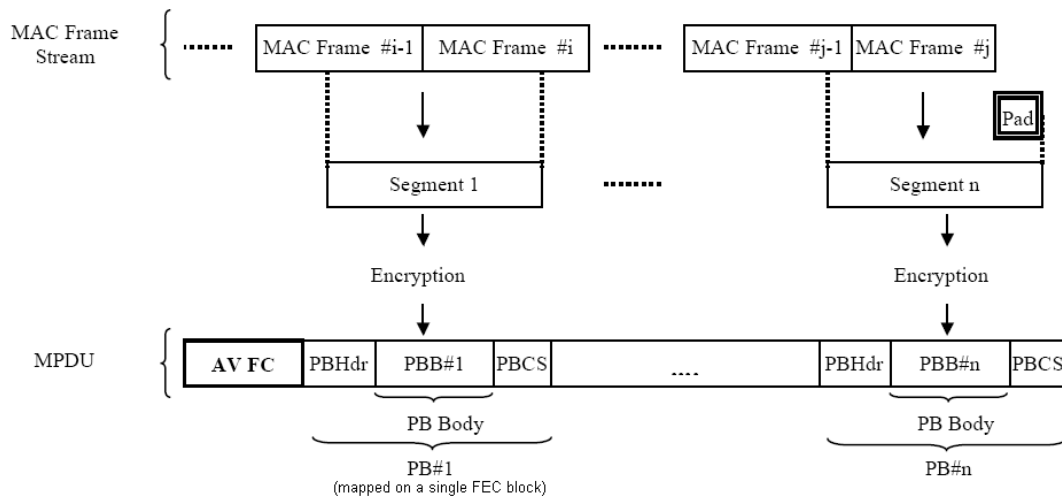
MAC Frame Stream

MAC Frame #i-1 | MAC Frame #i | MAC Frame #j-1 | MAC Frame #j

Pad

Segment 1

Segment n

Encryption

Encryption

MPDU

AV FC | PBHdr | PBB#1 | PBCS | .... | PBHdr | PBB#n | PBCS

PB Body

PB Body

PB#1
(mapped on a single FEC block)

PB#n